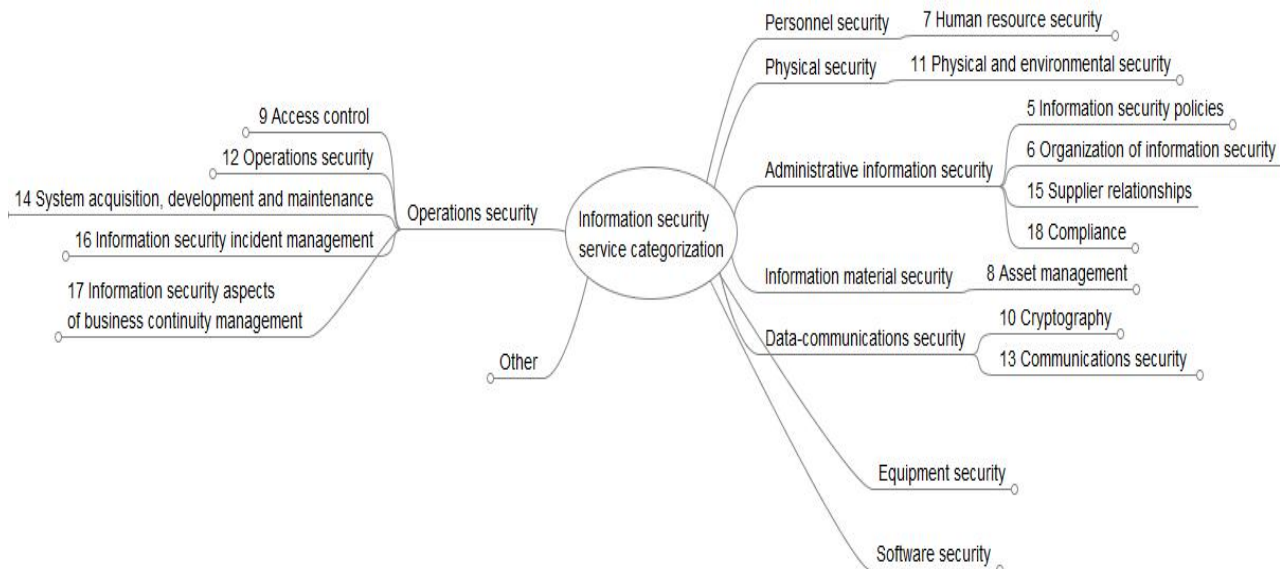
Information security service categorization

Operations security
9 Access control
12 Operations security
14 System acquisition, development and maintenance
16 Information security incident management
17 Information security aspects of business continuity management

Other

Personnel security
7 Human resource security

Physical security
11 Physical and environmental security

Administrative information security
5 Information security policies
6 Organization of information security
15 Supplier relationships
18 Compliance

Information material security
8 Asset management

Data-communications security
10 Cryptography
13 Communications security

Equipment security

Software security